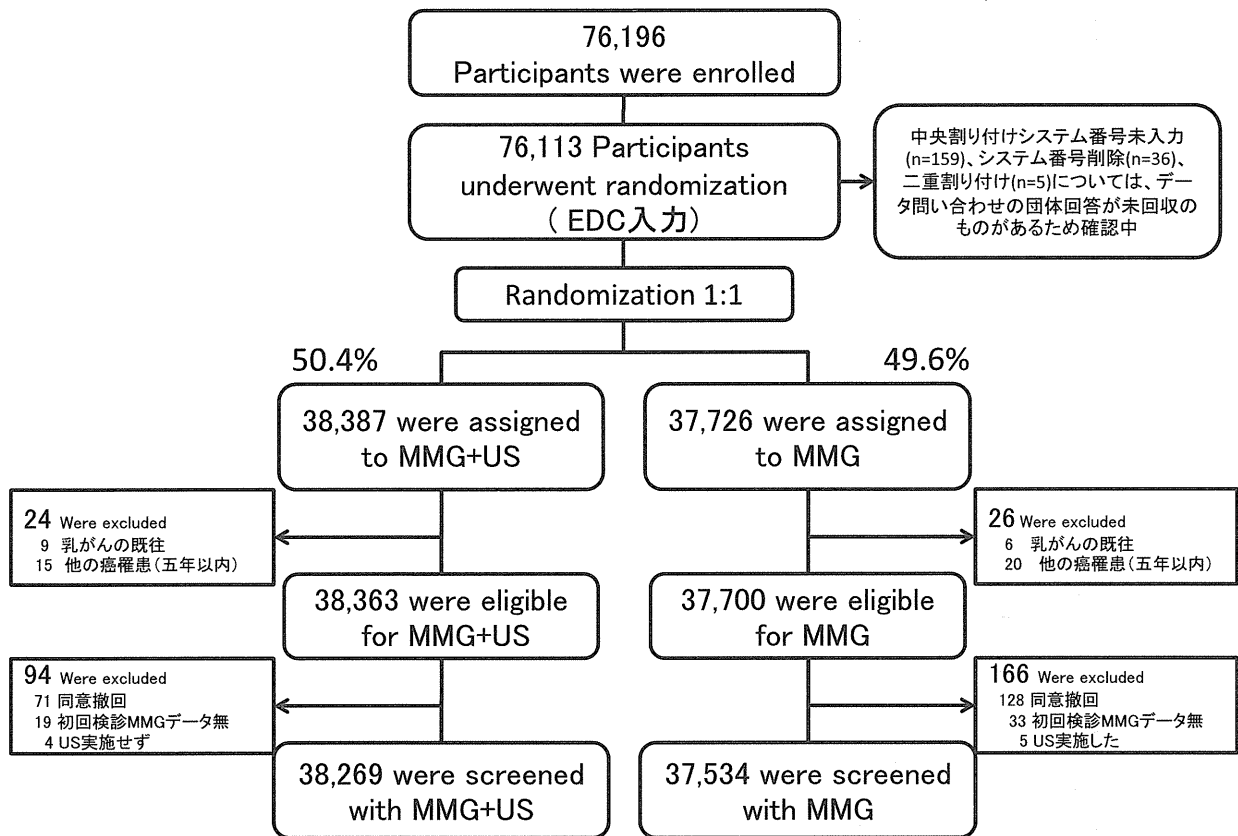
76,196
Participants were enrolled

76,113 Participants underwent randomization ( EDC入力)

中央割り付けシステム番号未入力(n=159)、システム番号削除(n=36)、二重割り付け(n=5)については、データ問い合わせの団体回答が未回収のものがあるため確認中

Randomization 1:1

50.4%

49.6%

38,387 were assigned to MMG+US

37,726 were assigned to MMG

24 Were excluded
9 乳がんの既往
15 他の癌罹患(五年以内)

26 Were excluded
6 乳がんの既往
20 他の癌罹患(五年以内)

38,363 were eligible for MMG+US

37,700 were eligible for MMG

94 Were excluded
71 同意撤回
19 初回検診MMGデータ無
4 US実施せず

166 Were excluded
128 同意撤回
33 初回検診MMGデータ無
5 US実施した

38,269 were screened with MMG+US

37,534 were screened with MMG